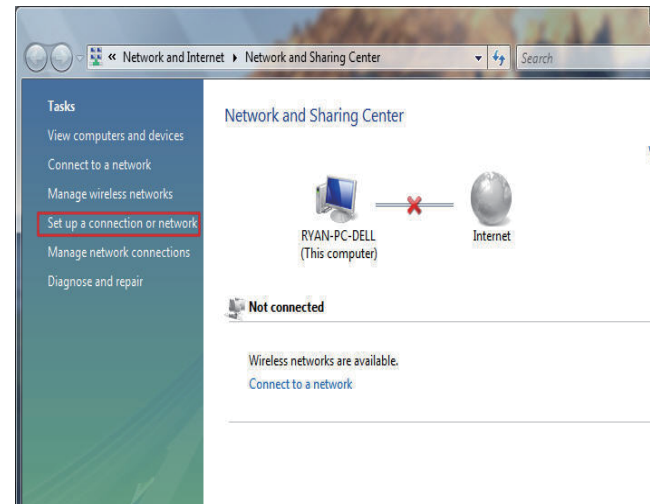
« Network and Internet ▸ Network and Sharing Center

Search

Tasks

View computers and devices

Connect to a network

Manage wireless networks

Set up a connection or network

Manage network connections

Diagnose and repair

Network and Sharing Center

RYAN-PC-DELL
(This computer)

Internet

Not connected

Wireless networks are available.

Connect to a network